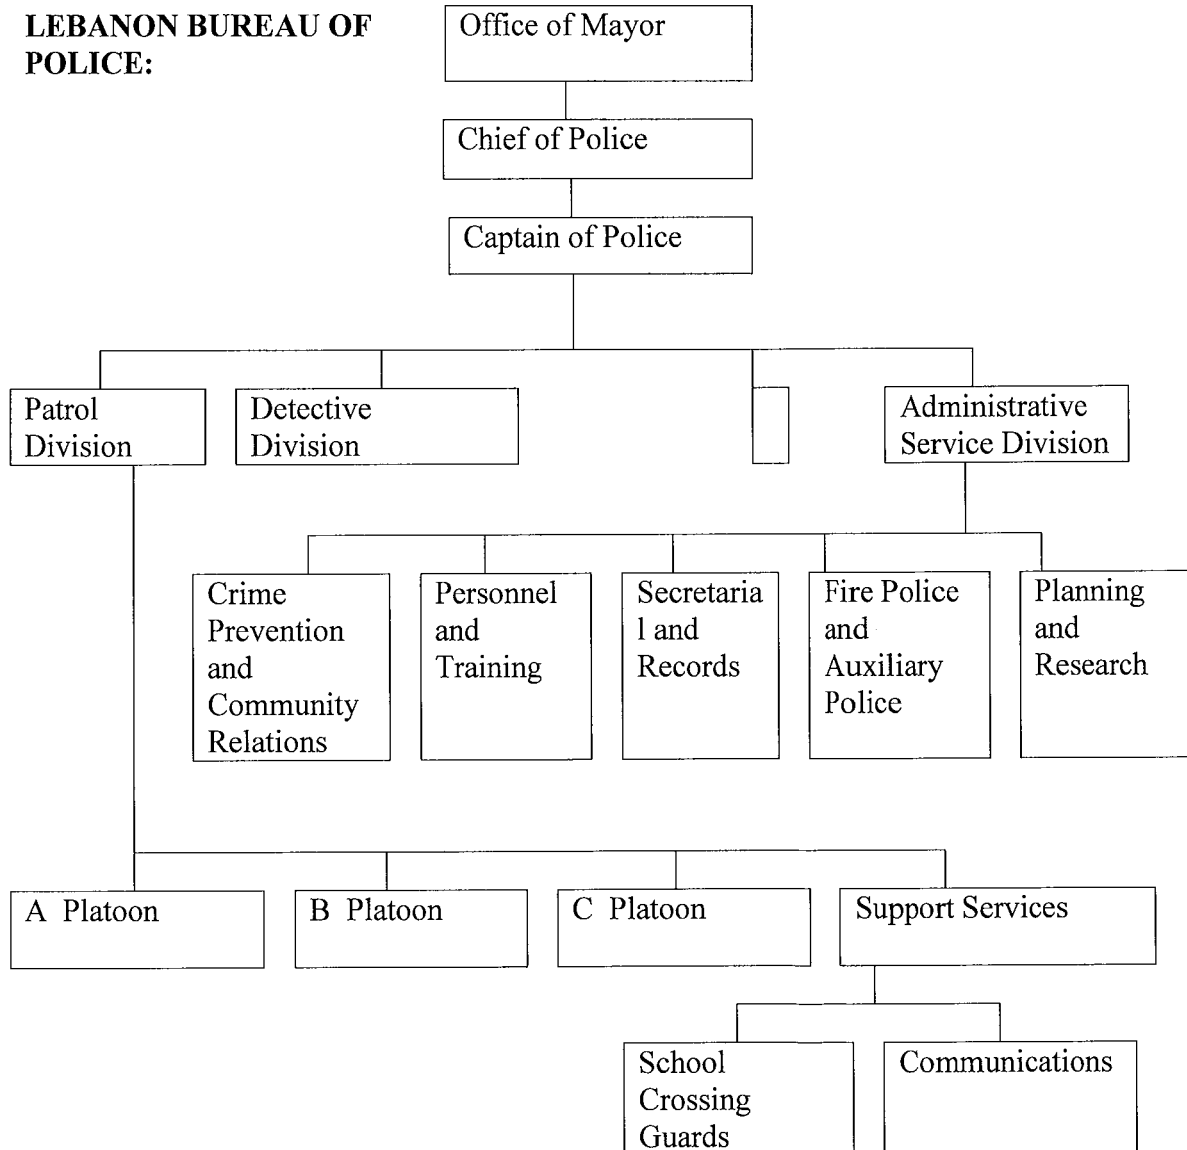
LEBANON BUREAU OF POLICE:

Office of Mayor

Chief of Police

Captain of Police

Patrol Division

Detective Division

Administrative Service Division

Crime Prevention and Community Relations

Personnel and Training

Secretarial and Records

Fire Police and Auxiliary Police

Planning and Research

A Platoon

B Platoon

C Platoon

Support Services

School Crossing Guards

Communications